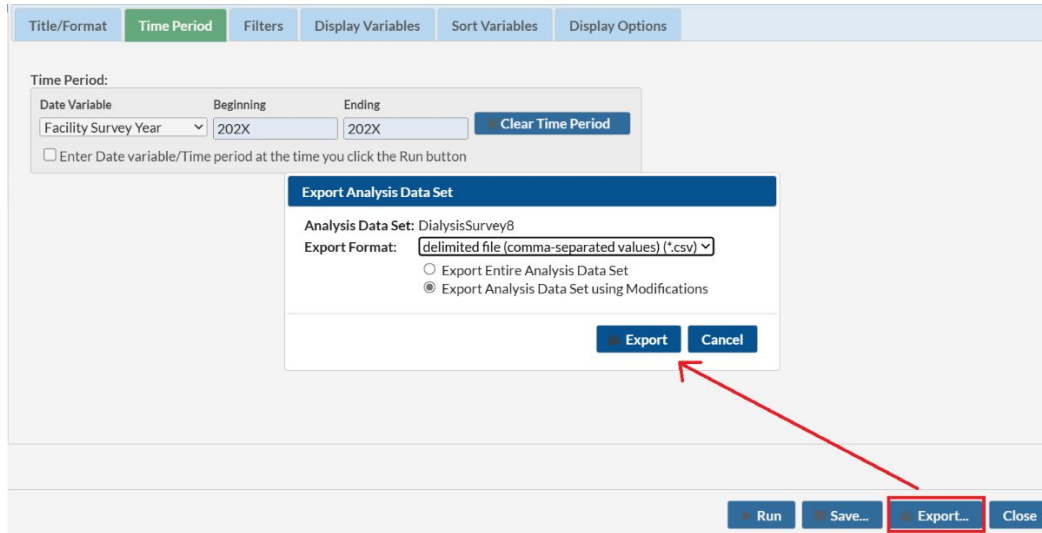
Title/Format Time Period Filters Display Variables Sort Variables Display Options

Time Period:

Date Variable Beginning Ending

Facility Survey Year 202X 202X Clear Time Period

Enter Date variable/Time period at the time you click the Run button

Export Analysis Data Set

Analysis Data Set: DialysisSurvey8

Export Format: delimited file (comma-separated values) (*.csv)

Export Entire Analysis Data Set

Export Analysis Data Set using Modifications

Export Cancel

Run Save... Export... Close